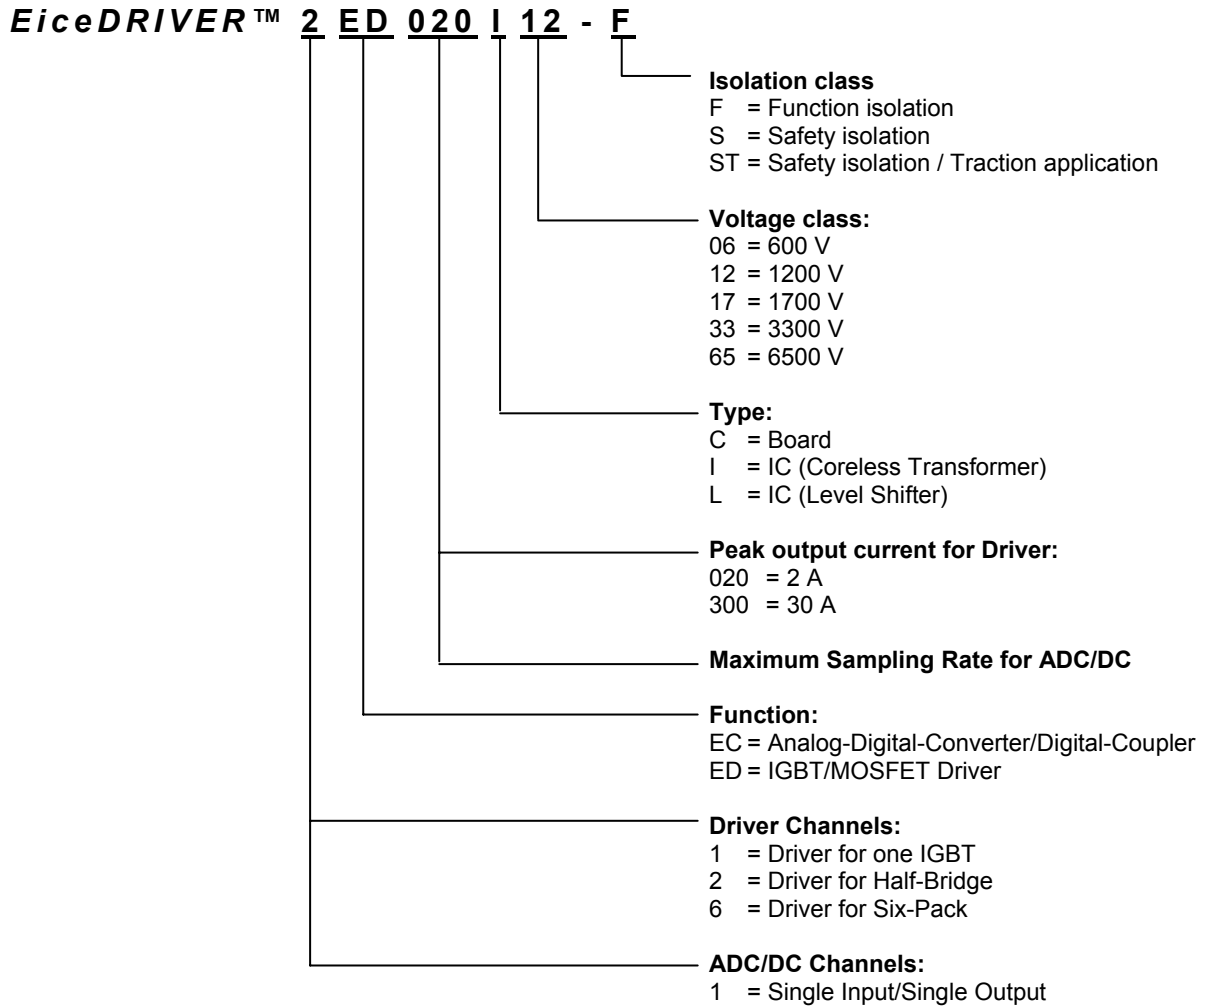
EiceDRIVER™ 2 ED 020 I 12 - F

Isolation class
F = Function isolation
S = Safety isolation
ST = Safety isolation / Traction application

Voltage class:
06 = 600 V
12 = 1200 V
17 = 1700 V
33 = 3300 V
65 = 6500 V

Type:
C = Board
I = IC (Coreless Transformer)
L = IC (Level Shifter)

Peak output current for Driver:
020 = 2 A
300 = 30 A

Maximum Sampling Rate for ADC/DC

Function:
EC = Analog-Digital-Converter/Digital-Coupler
ED = IGBT/MOSFET Driver

Driver Channels:
1 = Driver for one IGBT
2 = Driver for Half-Bridge
6 = Driver for Six-Pack

ADC/DC Channels:
1 = Single Input/Single Output